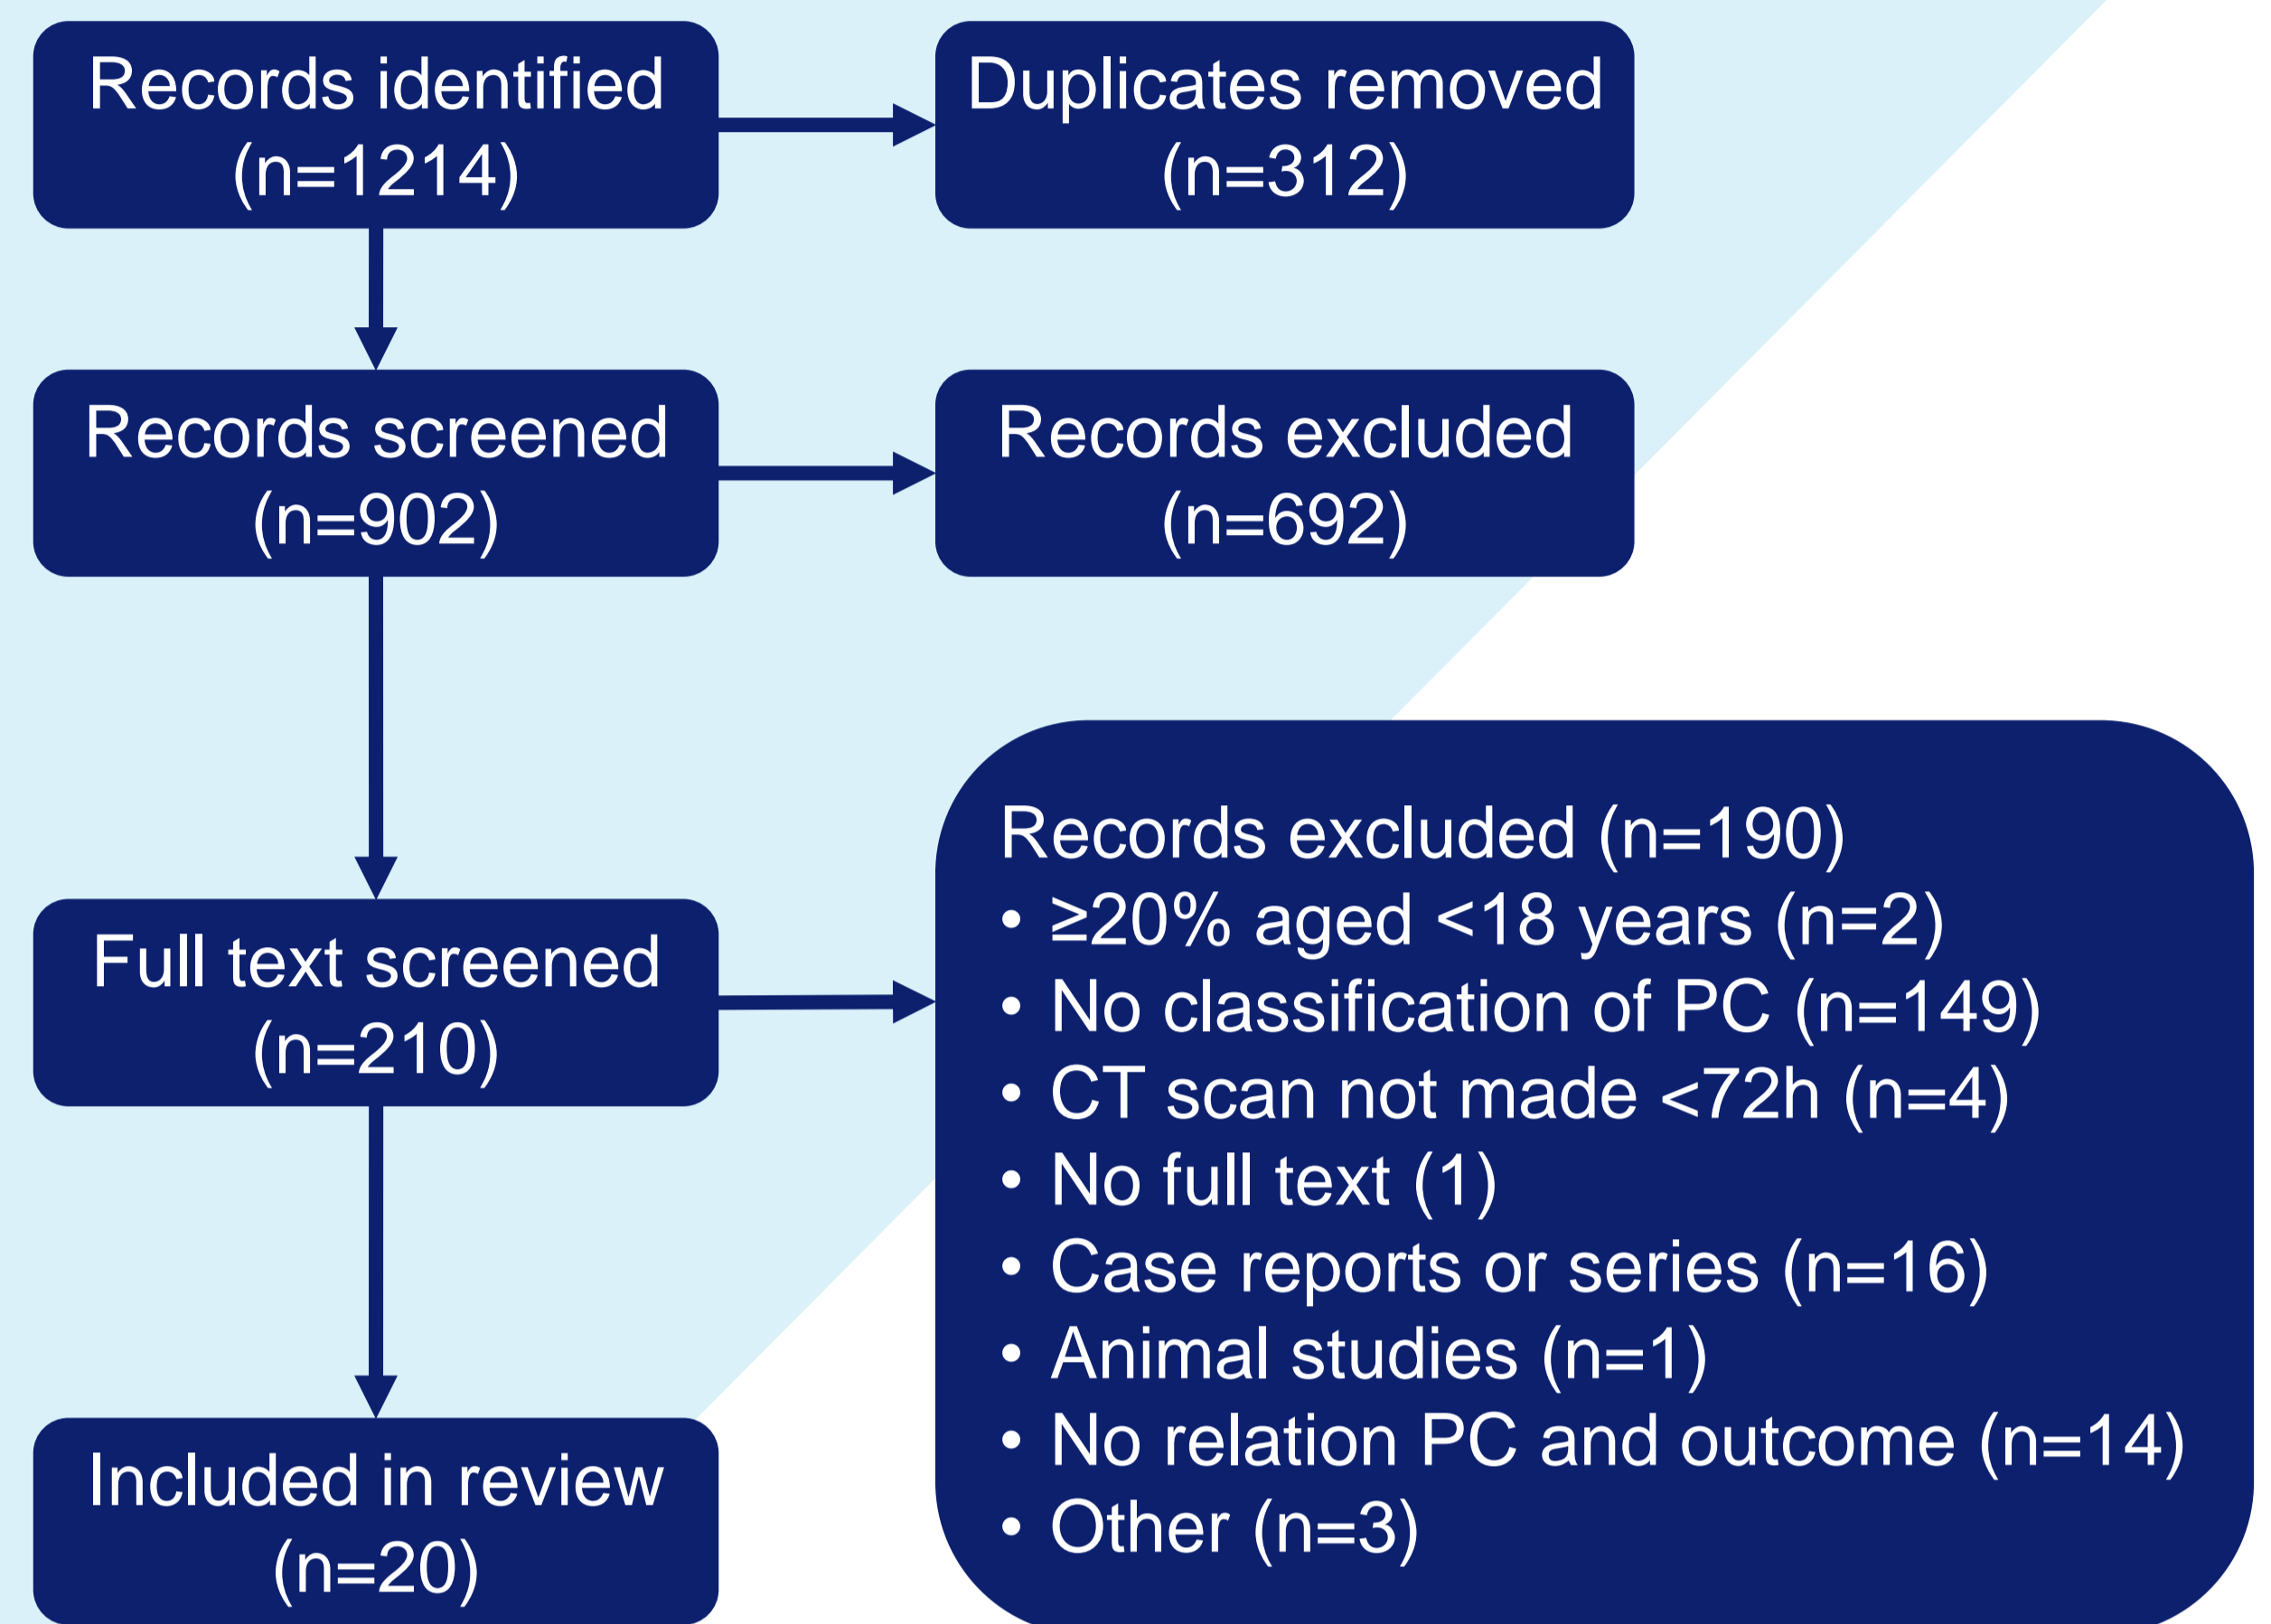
Records identified (n=1214)

Duplicates removed (n=312)

Records screened (n=902)

Records excluded (n=692)

Full text screened (n=210)

Records excluded (n=190)
• ≥20% aged <18 years (n=2)
• No classification of PC (n=149)
• CT scan not made <72h (n=4)
• No full text (1)
• Case reports or series (n=16)
• Animal studies (n=1)
• No relation PC and outcome (n=14)
• Other (n=3)

Included in review (n=20)